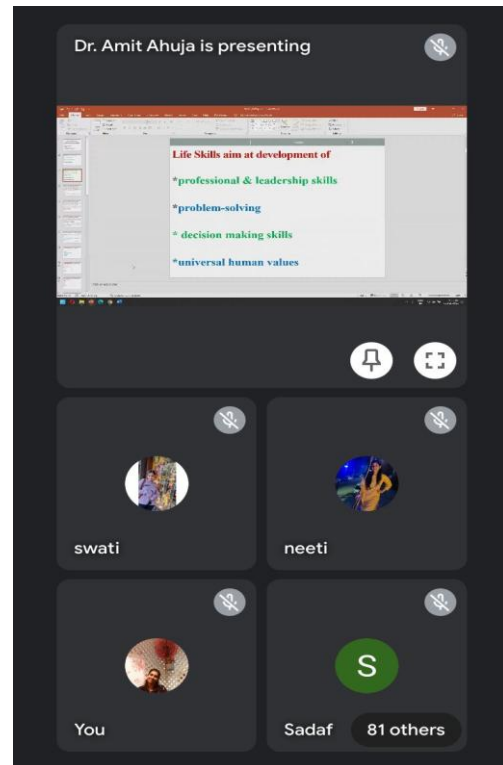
Dr. Amit Ahuja is presenting

Life Skills aim at development of

*professional & leadership skills

*problem-solving

* decision making skills

*universal human values

swati

neeti

You

S

Sadaf

81 others